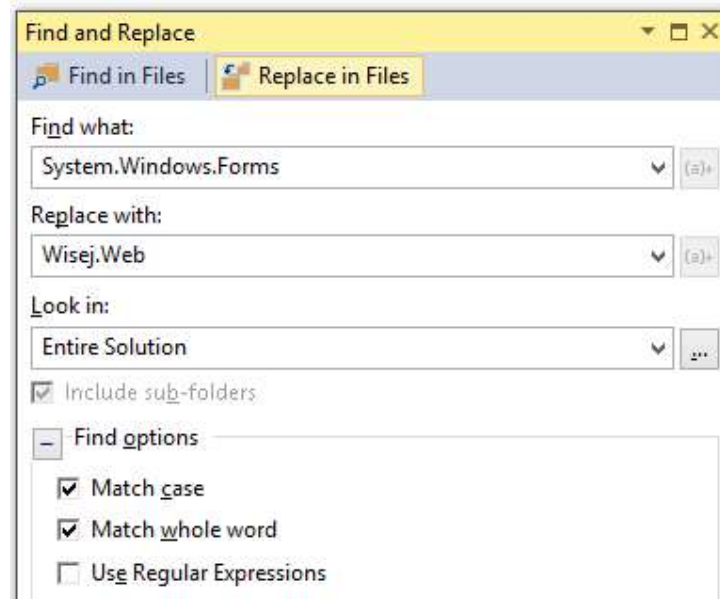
Find and Replace

Find in Files | Replace in Files

Find what:

System.Windows.Forms

(a)+

Replace with:

Wisej.Web

(a)+

Look in:

Entire Solution

...

Include sub-folders

Find options

Match case

Match whole word

Use Regular Expressions